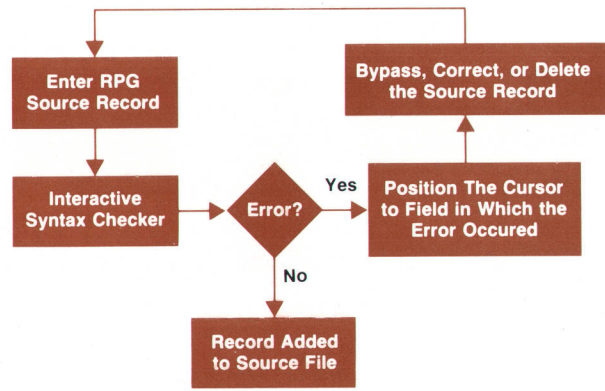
Enter RPG Source Record

Interactive Syntax Checker

Error?

Yes

No

Position The Cursor to Field in Which the Error Occured

Bypass, Correct, or Delete the Source Record

Record Added to Source File